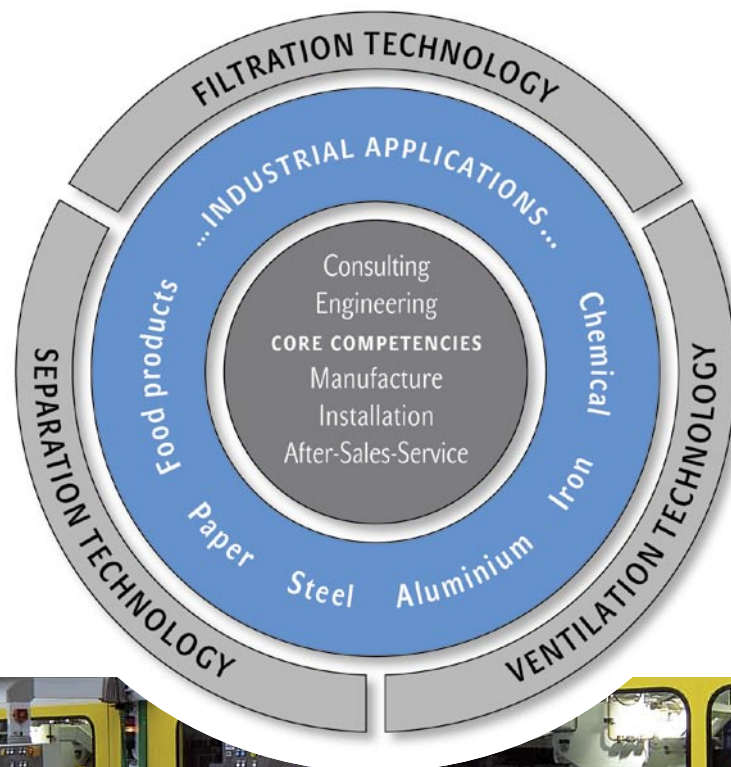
FILTRATION TECHNOLOGY

SEPARATION TECHNOLOGY

VENTILATION TECHNOLOGY

...INDUSTRIAL APPLICATIONS...

Food products

Chemical

Paper

Steel

Aluminium

Iron

Consulting
Engineering
CORE COMPETENCIES
Manufacture
Installation
After-Sales-Service